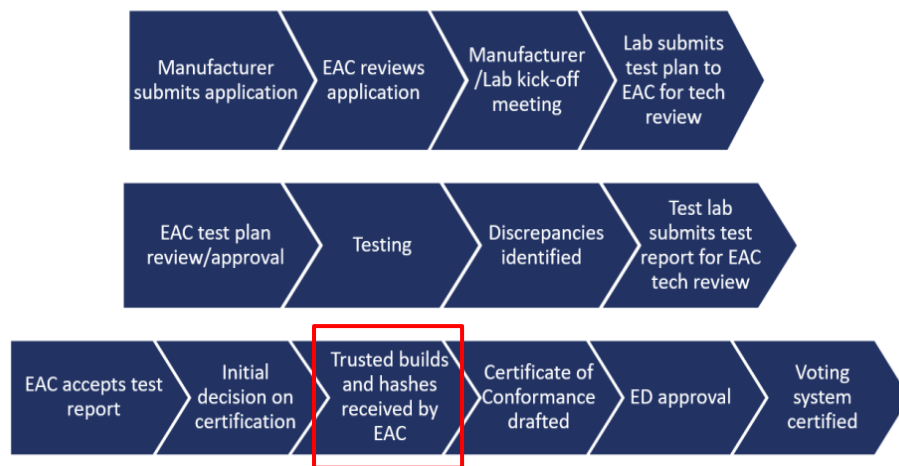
Manufacturer submits application

EAC reviews application

Manufacturer /Lab kick-off meeting

Lab submits test plan to EAC for tech review

EAC test plan review/approval

Testing

Discrepancies identified

Test lab submits test report for EAC tech review

EAC accepts test report

Initial decision on certification

Trusted builds and hashes received by EAC

Certificate of Conformance drafted

ED approval

Voting system certified